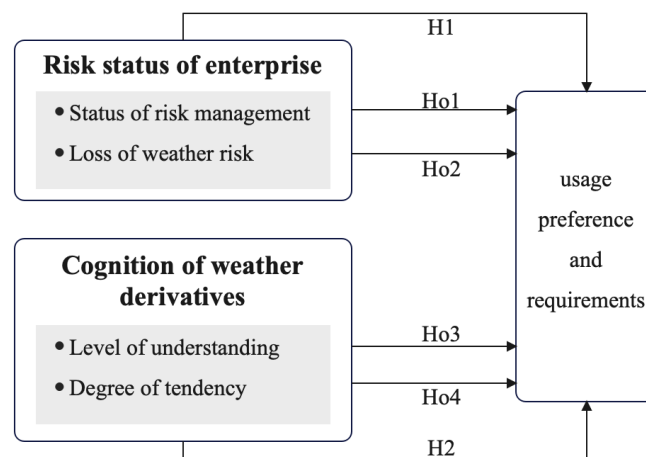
H1

Risk status of enterprise

• Status of risk management

• Loss of weather risk

Ho1

Ho2

usage preference and requirements

Cognition of weather derivatives

• Level of understanding

• Degree of tendency

Ho3

Ho4

H2